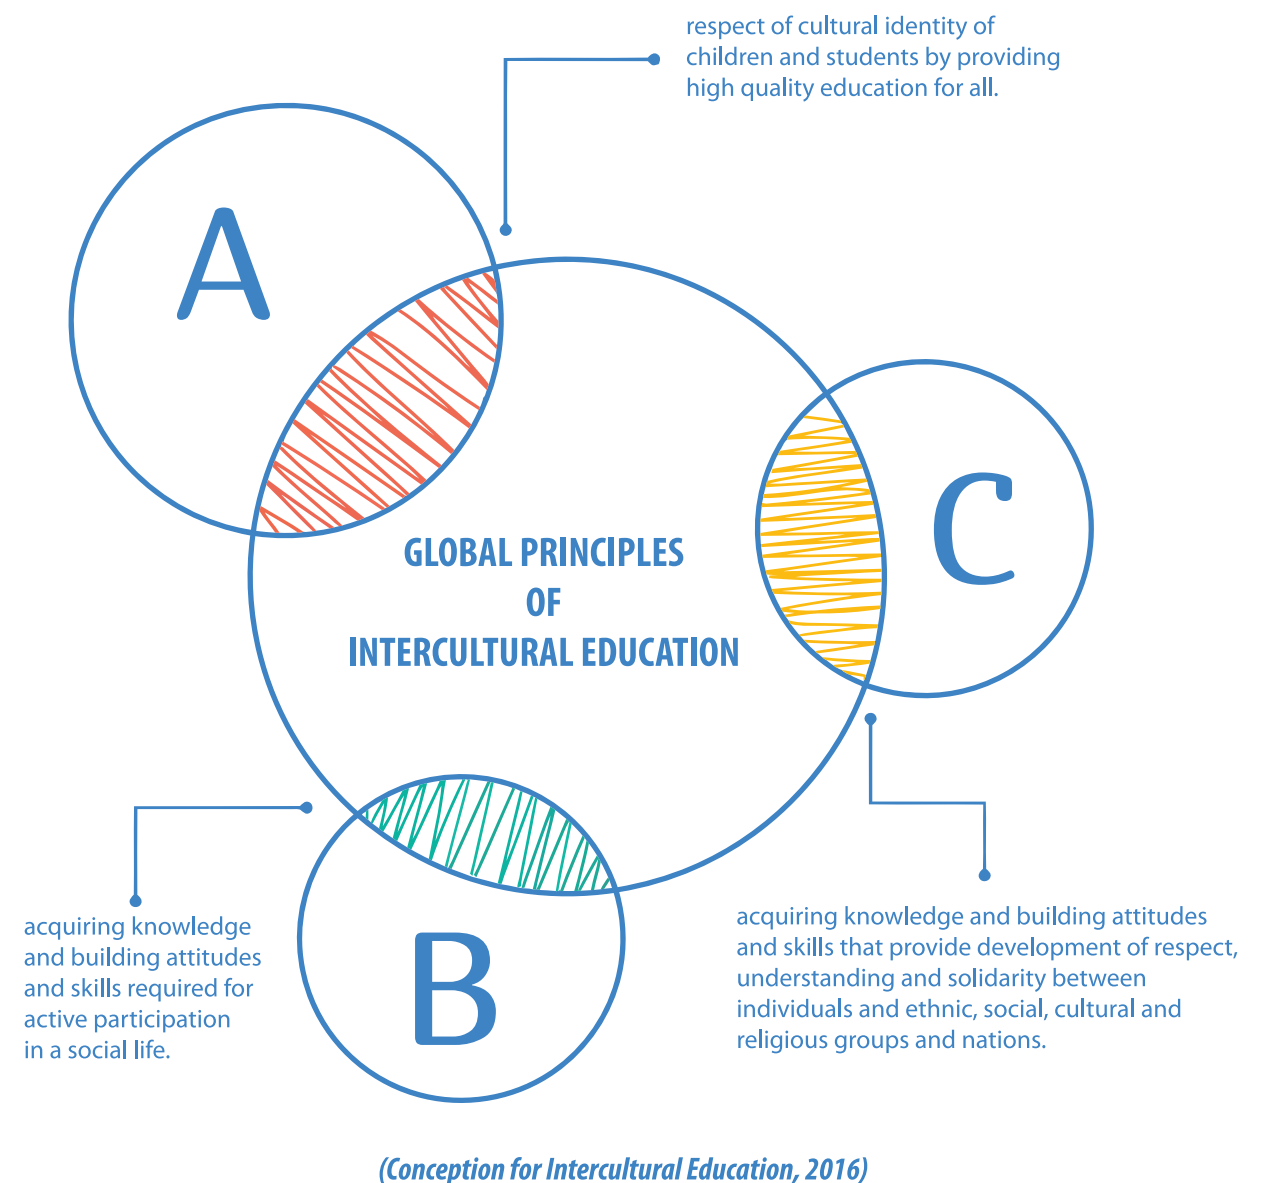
respect of cultural identity of children and students by providing high quality education for all.

A

GLOBAL PRINCIPLES
OF
INTERCULTURAL EDUCATION

C

acquiring knowledge and building attitudes and skills required for active participation in a social life.

B

acquiring knowledge and building attitudes and skills that provide development of respect, understanding and solidarity between individuals and ethnic, social, cultural and religious groups and nations.

(Conception for Intercultural Education, 2016)